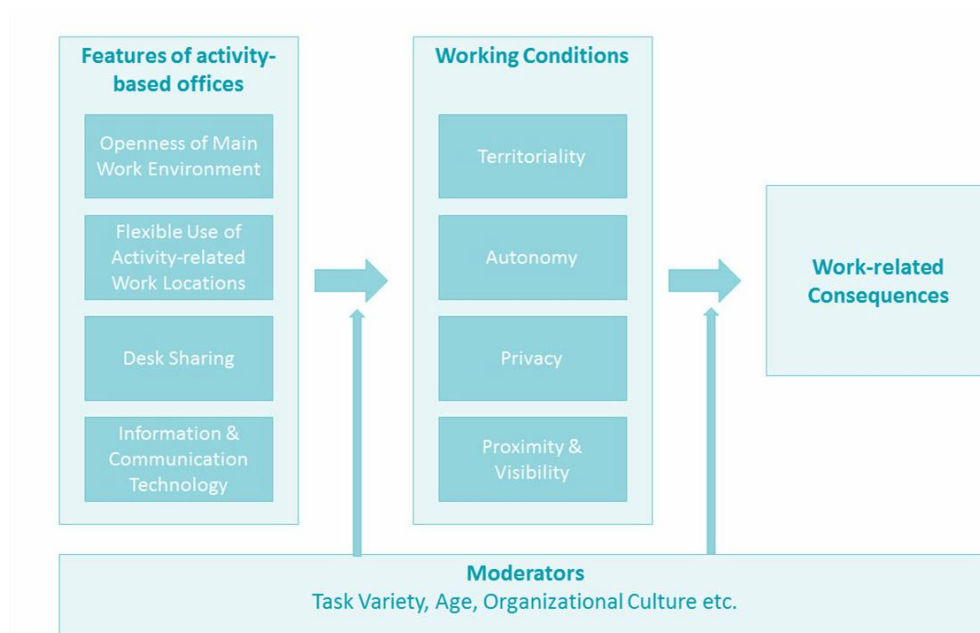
Features of activity-based offices

Openness of Main Work Environment

Flexible Use of Activity-related Work Locations

Desk Sharing

Information & Communication Technology

Working Conditions

Territoriality

Autonomy

Privacy

Proximity & Visibility

Work-related Consequences

Moderators

Task Variety, Age, Organizational Culture etc.